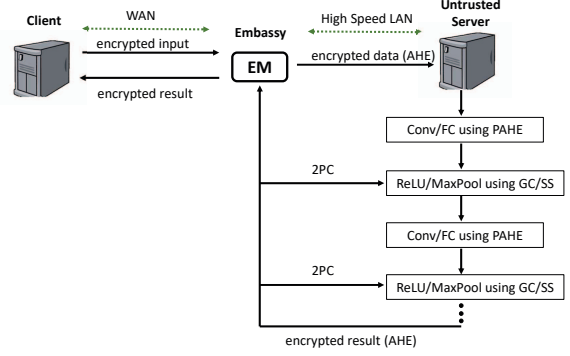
Client

WAN

encrypted input

encrypted result

Embassy

EM

High Speed LAN

encrypted data (AHE)

Untrusted Server

Conv/FC using PAHE

2PC

ReLU/MaxPool using GC/SS

Conv/FC using PAHE

2PC

ReLU/MaxPool using GC/SS

encrypted result (AHE)